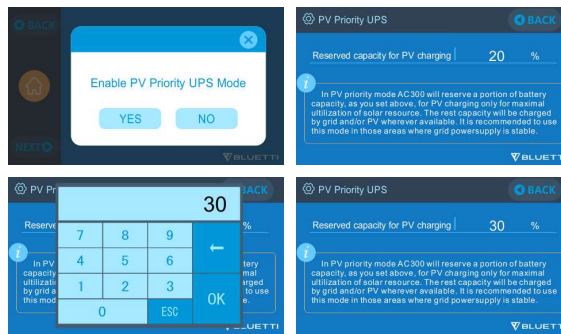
BACK

Enable PV Priority UPS Mode

YES

NO

NEXT

BLUETTI

PV Priority UPS

BACK

Reserved capacity for PV charging

20

%

In PV priority mode AC300 will reserve a portion of battery capacity, as you set above, for PV charging only for maximal utilization of solar resource. The rest capacity will be charged by grid and/or PV wherever available. It is recommended to use this mode in those areas where grid powersupply is stable.

BLUETTI

PV

BACK

Reserve

%

In PV

capacity

utilization

by grid a

this mode

battery

maximal

charged

to use

30

7

8

9

←

4

5

6

1

2

3

OK

0

ESC

BLUETTI

PV Priority UPS

BACK

Reserved capacity for PV charging

30

%

In PV priority mode AC300 will reserve a portion of battery capacity, as you set above, for PV charging only for maximal utilization of solar resource. The rest capacity will be charged by grid and/or PV wherever available. It is recommended to use this mode in those areas where grid powersupply is stable.

BLUETTI